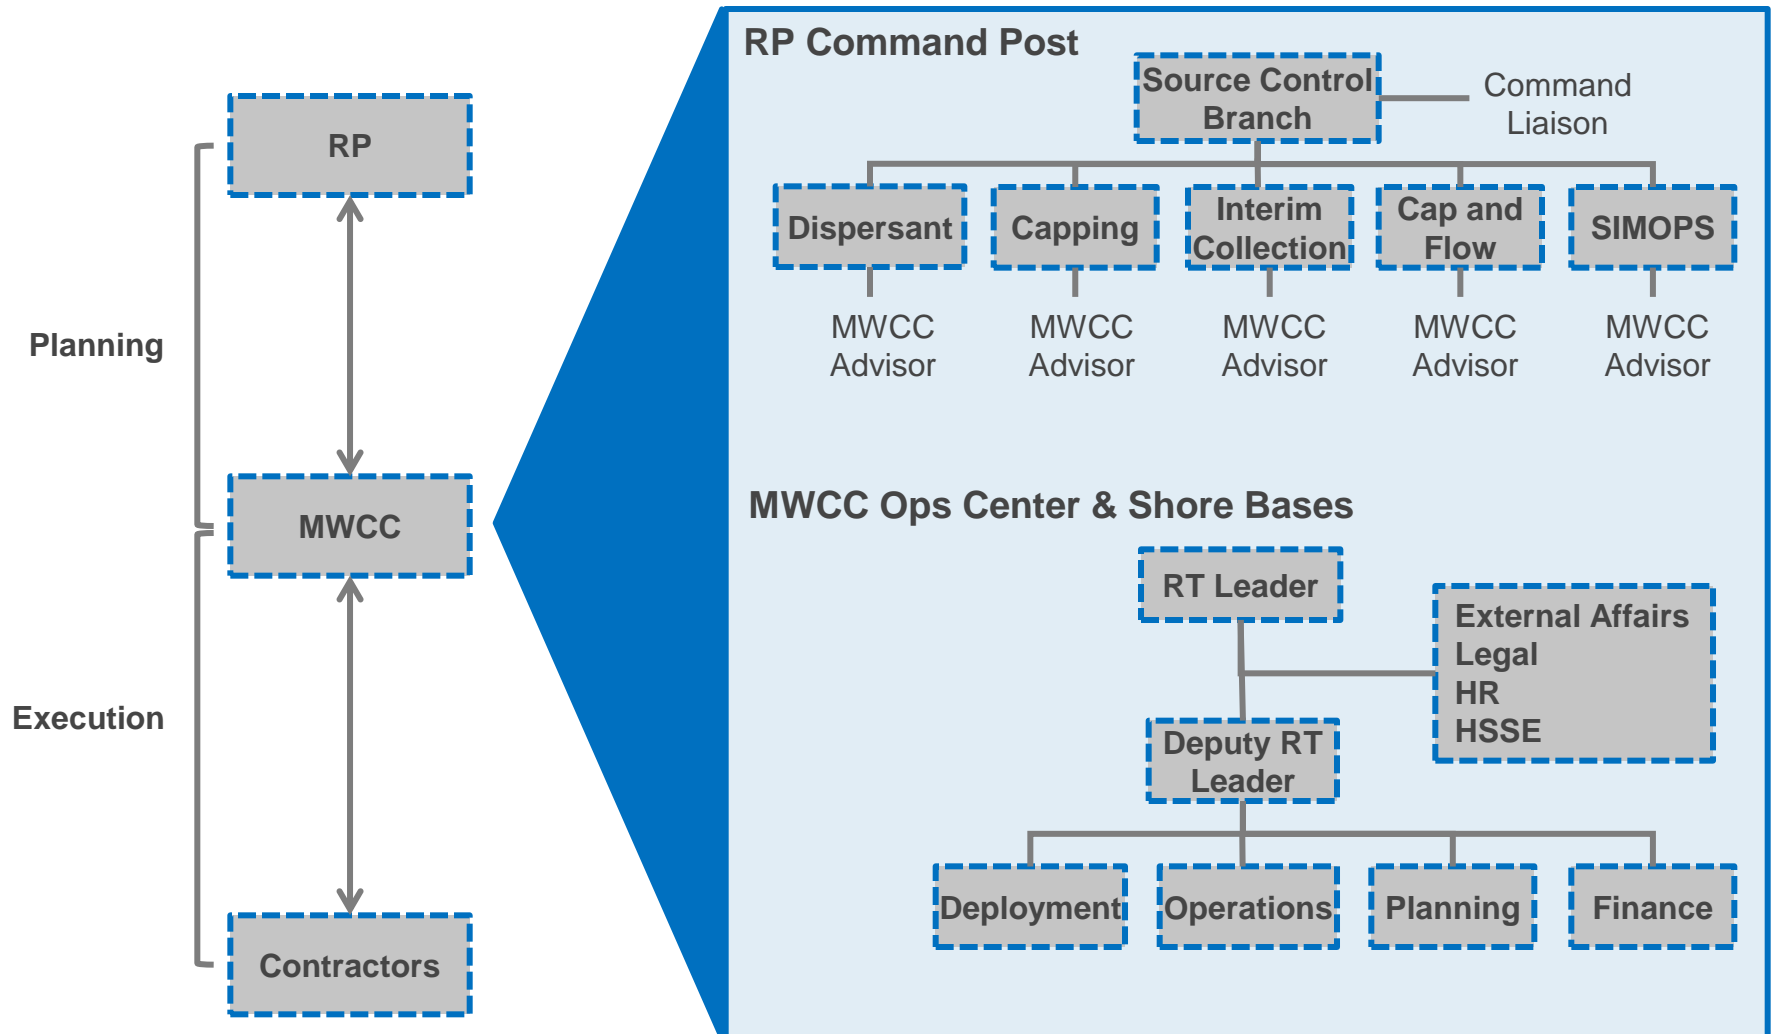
Planning

Execution

RP

MWCC

Contractors

RP Command Post

Source Control Branch

Command Liaison

Dispersant

Capping

Interim Collection

Cap and Flow

SIMOPS

MWCC Advisor

MWCC Advisor

MWCC Advisor

MWCC Advisor

MWCC Advisor

MWCC Ops Center & Shore Bases

RT Leader

External Affairs
Legal
HR
HSSE

Deputy RT Leader

Deployment

Operations

Planning

Finance